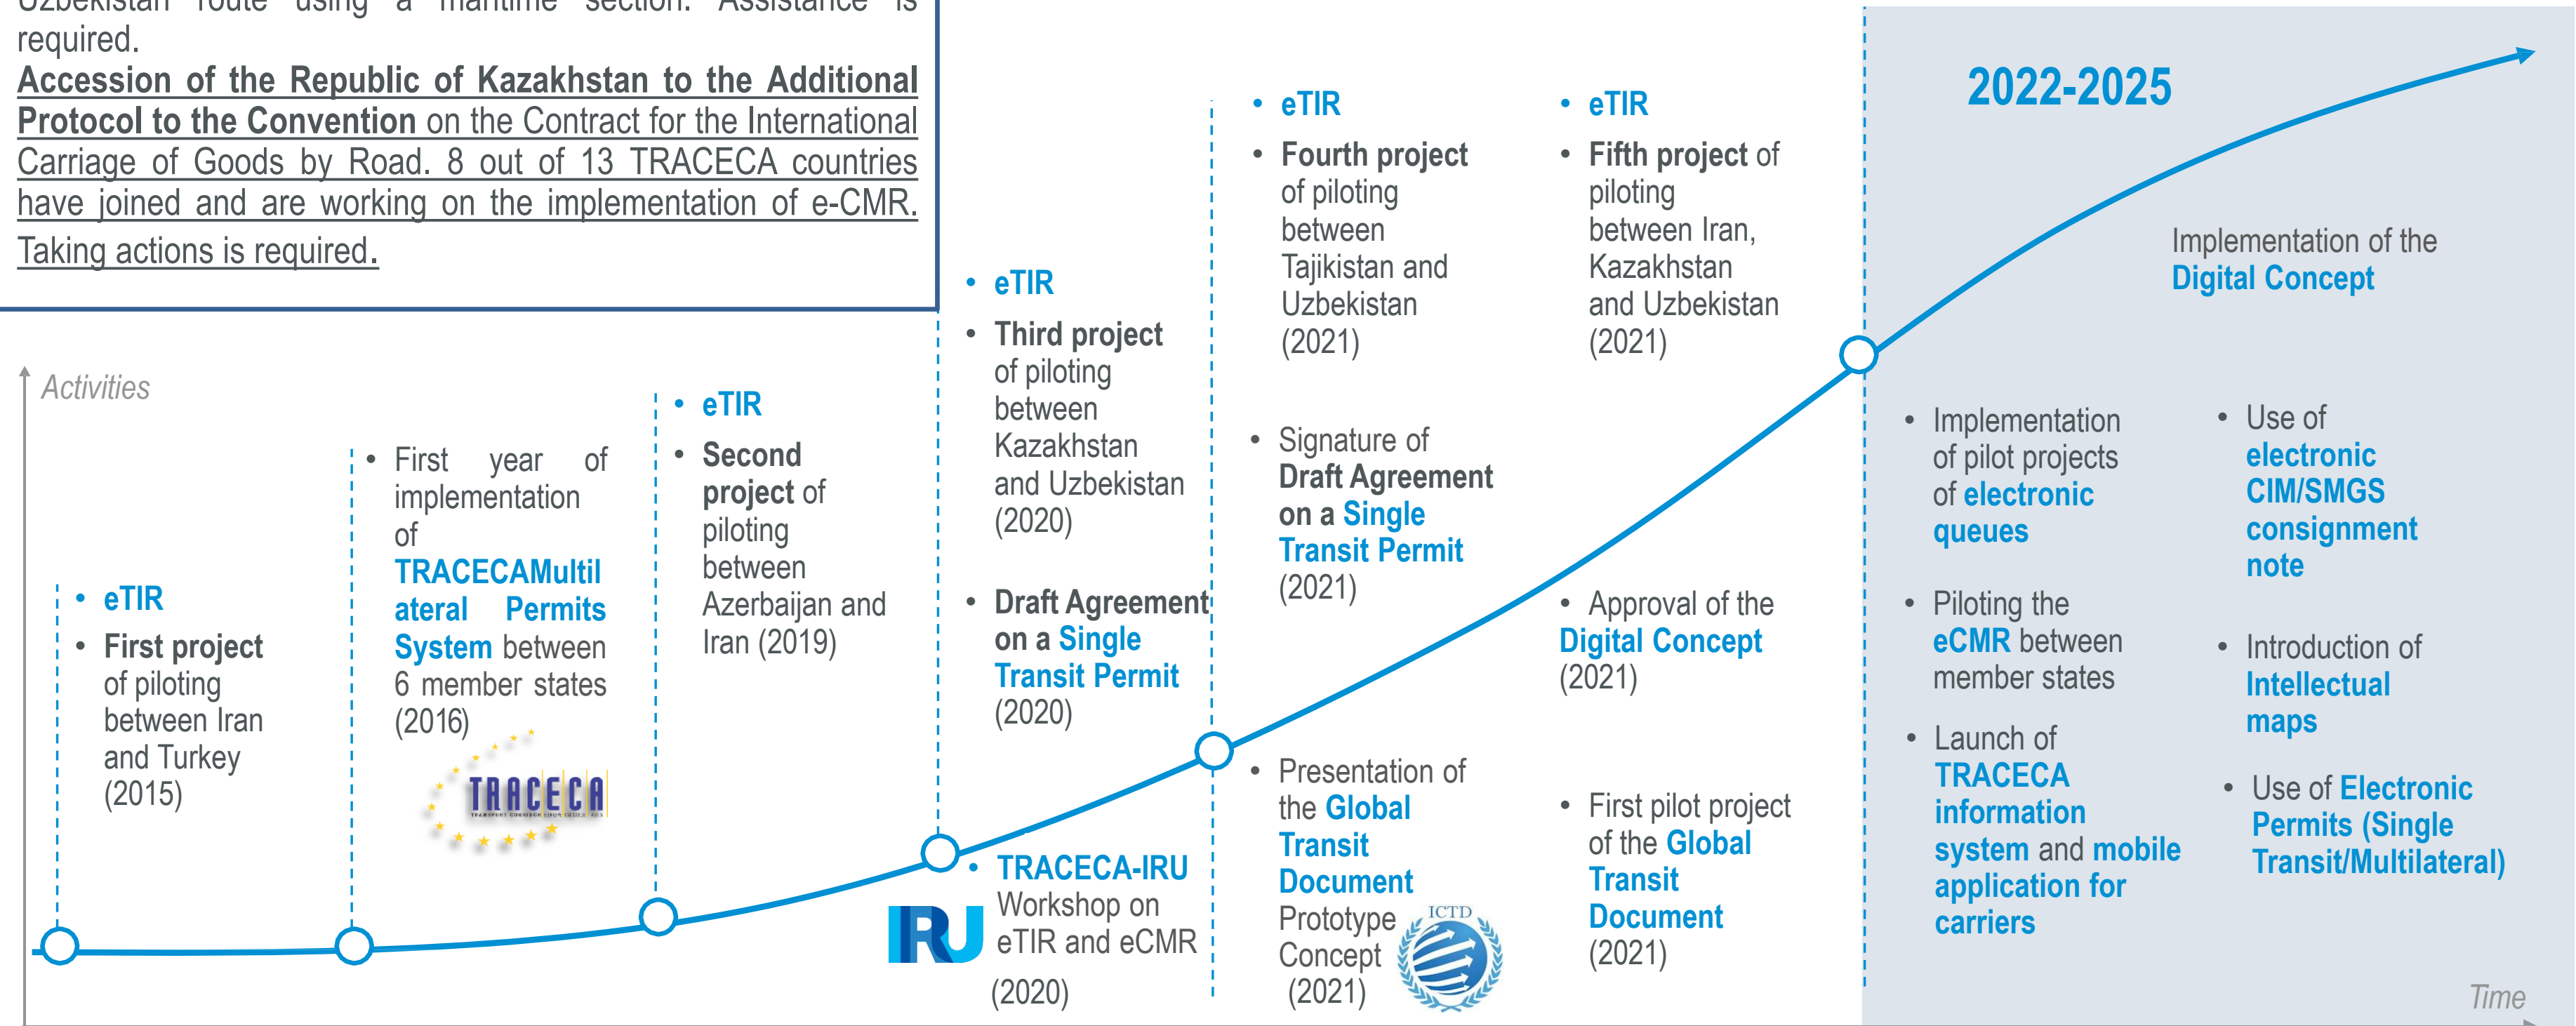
Uzbekistan route using a maritime section. Assistance is required.
Accession of the Republic of Kazakhstan to the Additional Protocol to the Convention on the Contract for the International Carriage of Goods by Road. 8 out of 13 TRACECA countries have joined and are working on the implementation of e-CMR. Taking actions is required.

Activities

• eTIR
• First project of piloting between Iran and Turkey (2015)

• First year of implementation of TRACECAMultilateral Permits System between 6 member states (2016)

TRACECA

• eTIR
• Second project of piloting between Azerbaijan and Iran (2019)

• eTIR
• Third project of piloting between Kazakhstan and Uzbekistan (2020)

• Draft Agreement on a Single Transit Permit (2020)

• TRACECA-IRU Workshop on eTIR and eCMR (2020)

IRU

• eTIR
• Fourth project of piloting between Tajikistan and Uzbekistan (2021)

• Signature of Draft Agreement on a Single Transit Permit (2021)

• Presentation of the Global Transit Document Prototype Concept (2021)

ICTD

• eTIR
• Fifth project of piloting between Iran, Kazakhstan and Uzbekistan (2021)

• Approval of the Digital Concept (2021)

• First pilot project of the Global Transit Document (2021)

2022-2025

Implementation of the Digital Concept

• Implementation of pilot projects of electronic queues

• Piloting the eCMR between member states

• Launch of TRACECA information system and mobile application for carriers

• Use of electronic CIM/SMGS consignment note

• Introduction of Intellectual maps

• Use of Electronic Permits (Single Transit/Multilateral)

Time